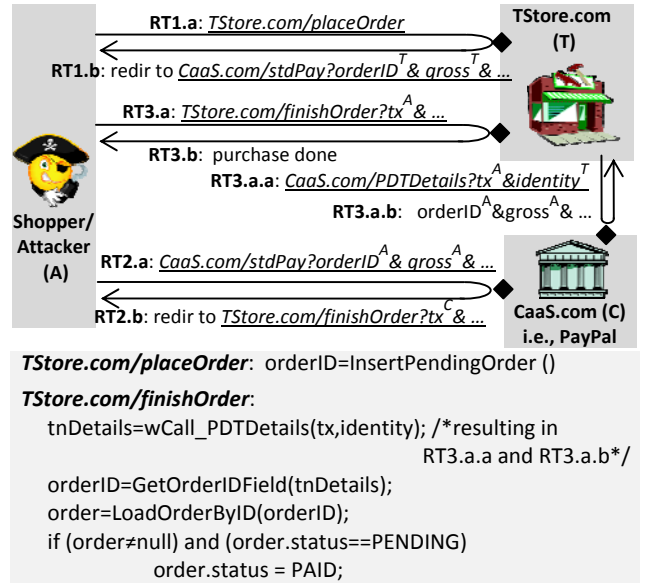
**RT1.a**: *TStore.com/placeOrder*

**TStore.com (T)**

**RT1.b**: redir to *CaaS.com/stdPay?orderID$^T$& gross$^T$& …*

**RT3.a**: *TStore.com/finishOrder?tx$^A$& …*

**RT3.b**: purchase done

**RT3.a.a**: *CaaS.com/PDTDetails?tx$^A$&identity$^T$*

**RT3.a.b**: orderID$^A$&gross$^A$& …

**Shopper/ Attacker (A)**

**RT2.a**: *CaaS.com/stdPay?orderID$^A$& gross$^A$& …*

**RT2.b**: redir to *TStore.com/finishOrder?tx$^C$& …*

**CaaS.com (C) i.e., PayPal**

***TStore.com/placeOrder***: orderID=InsertPendingOrder ()

***TStore.com/finishOrder***:

tnDetails=wCall_PDTDetails(tx,identity); /*resulting in RT3.a.a and RT3.a.b*/

orderID=GetOrderIDField(tnDetails);

order=LoadOrderByID(orderID);

if (order≠null) and (order.status==PENDING)

order.status = PAID;